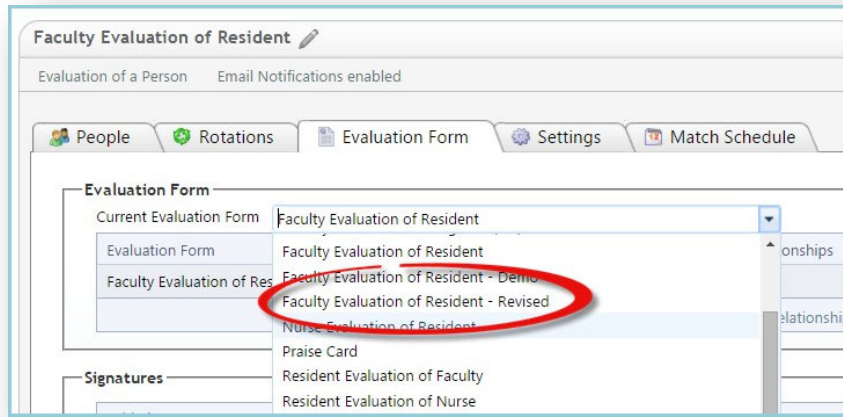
Faculty Evaluation of Resident

Evaluation of a Person Email Notifications enabled

People | Rotations | Evaluation Form | Settings | Match Schedule

Evaluation Form

Current Evaluation Form Faculty Evaluation of Resident

Evaluation Form

Faculty Evaluation of Res

Faculty Evaluation of Resident
Faculty Evaluation of Resident - Demo
Faculty Evaluation of Resident - Revised
Nurse Evaluation of Resident
Praise Card
Resident Evaluation of Faculty
Resident Evaluation of Nurse

onships

elationship

Signatures